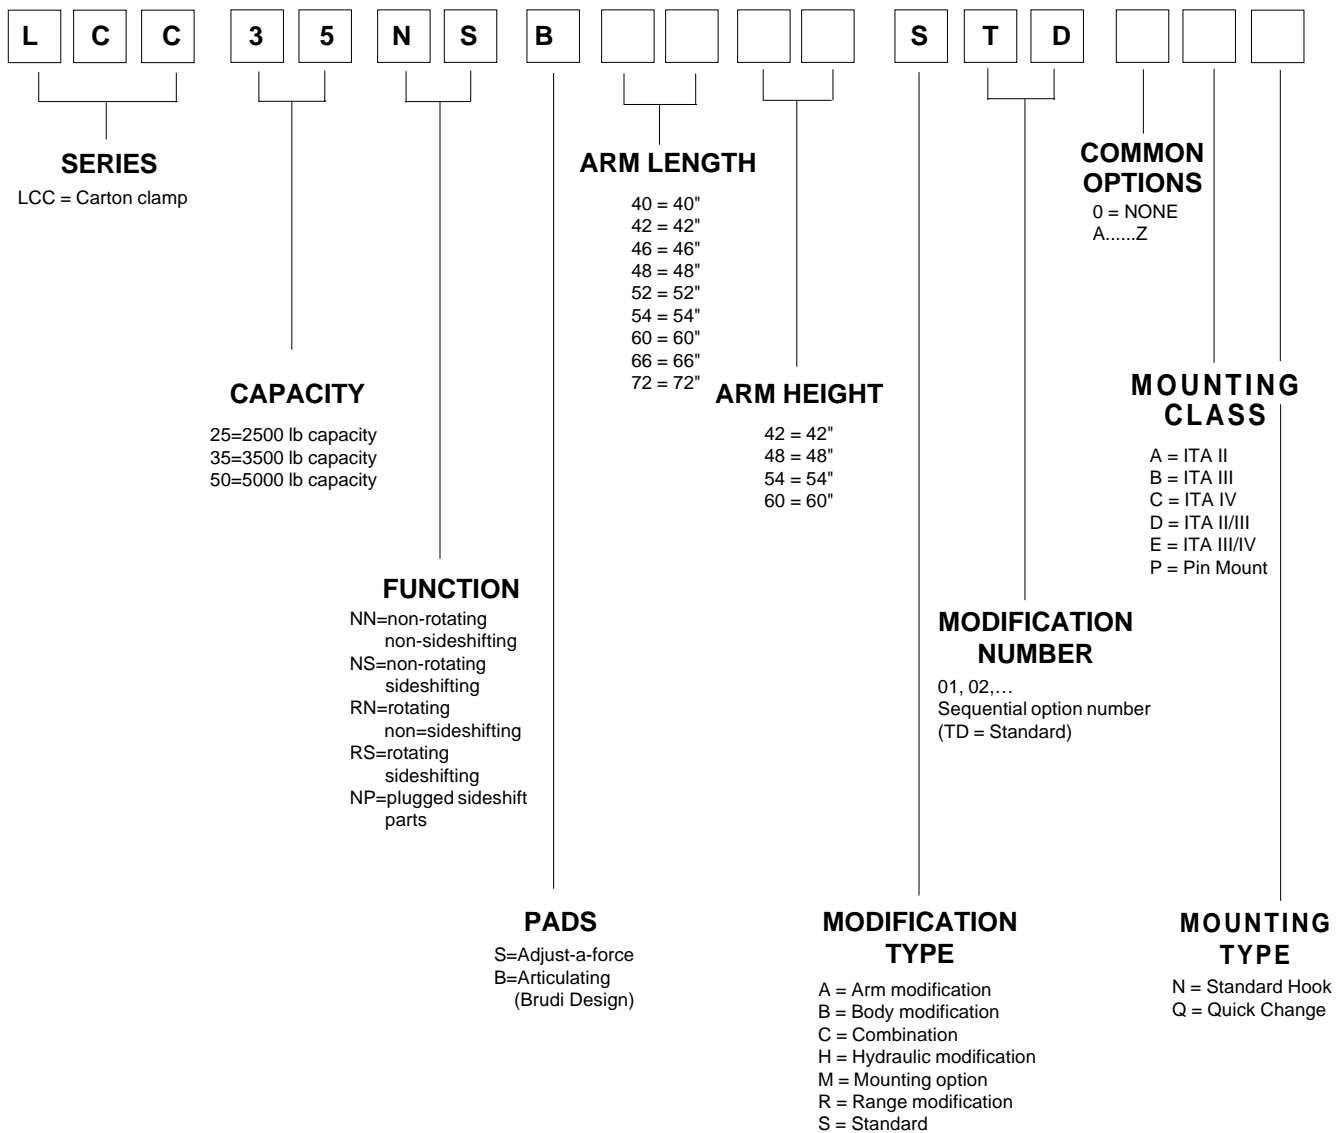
L C C 3 5 N S B S T D

SERIES
LCC = Carton clamp

ARM LENGTH
40 = 40"
42 = 42"
46 = 46"
48 = 48"
52 = 52"
54 = 54"
60 = 60"
66 = 66"
72 = 72"

COMMON OPTIONS
0 = NONE
A......Z

MOUNTING CLASS
A = ITA II
B = ITA III
C = ITA IV
D = ITA II/III
E = ITA III/IV
P = Pin Mount

CAPACITY
25=2500 lb capacity
35=3500 lb capacity
50=5000 lb capacity

ARM HEIGHT
42 = 42"
48 = 48"
54 = 54"
60 = 60"

FUNCTION
NN=non-rotating non-sideshifting
NS=non-rotating sideshifting
RN=rotating non=sideshifting
RS=rotating sideshifting
NP=plugged sideshift parts

MODIFICATION NUMBER
01, 02,…
Sequential option number
(TD = Standard)

PADS
S=Adjust-a-force
B=Articulating
(Brudi Design)

MODIFICATION TYPE
A = Arm modification
B = Body modification
C = Combination
H = Hydraulic modification
M = Mounting option
R = Range modification
S = Standard

MOUNTING TYPE
N = Standard Hook
Q = Quick Change